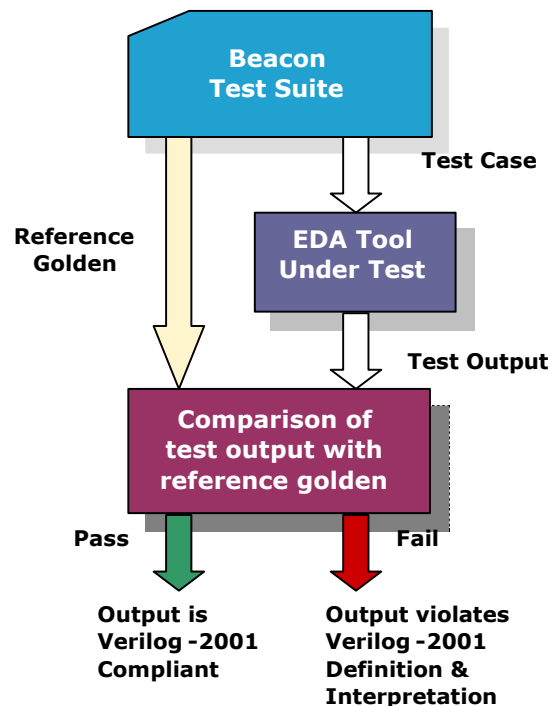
Beacon Test Suite

Test Case

Reference Golden

EDA Tool Under Test

Test Output

Comparison of test output with reference golden

Pass

Fail

Output is Verilog -2001 Compliant

Output violates Verilog -2001 Definition & Interpretation